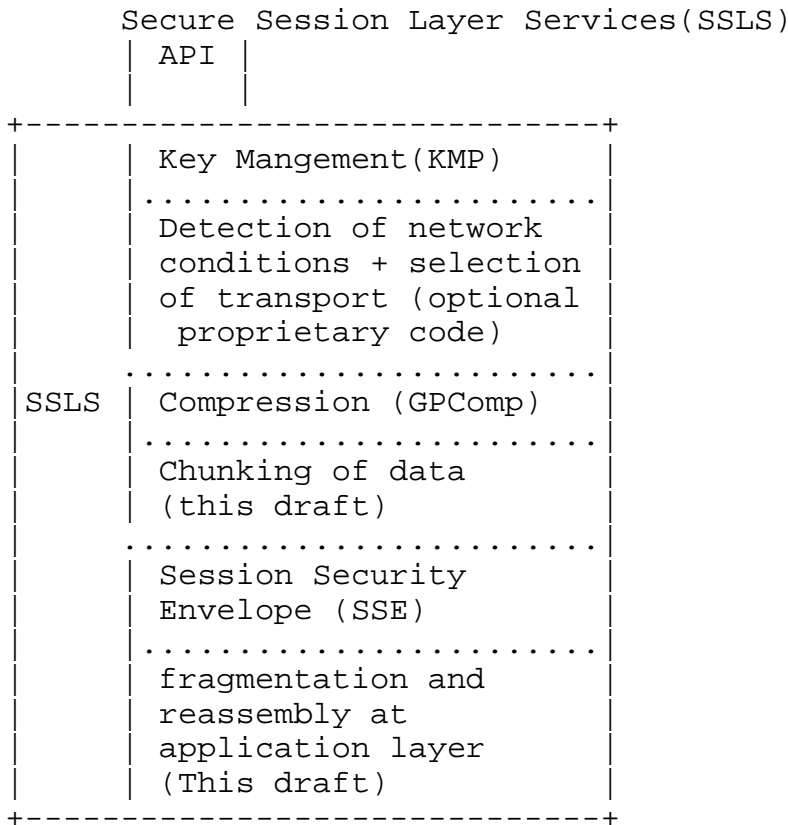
Secure Session Layer Services(SSLS)

API

Key Mangement(KMP)

Detection of network conditions + selection of transport (optional proprietary code)

SSLS

Compression (GPComp)

Chunking of data (this draft)

Session Security Envelope (SSE)

fragmentation and reassembly at application layer (This draft)